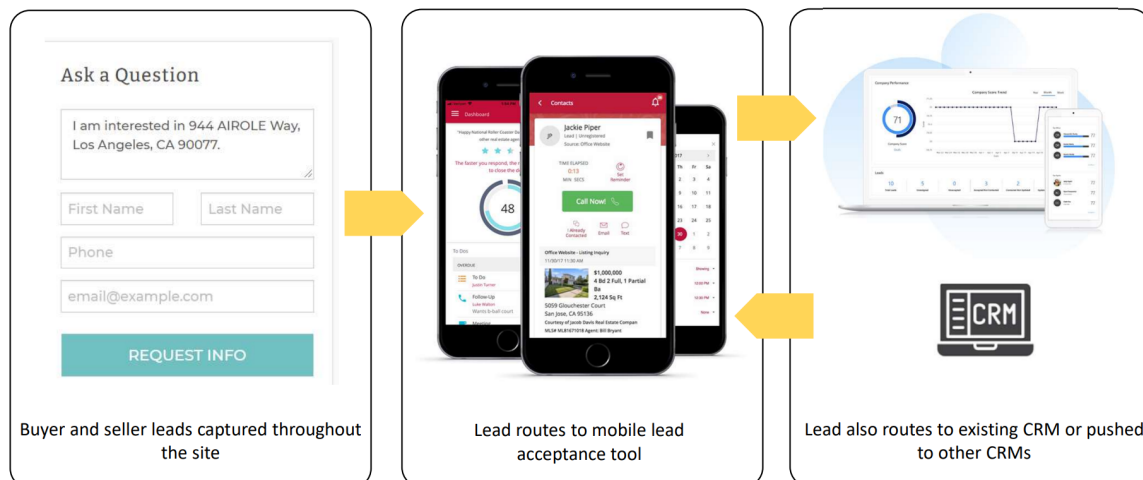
Ask a Question

I am interested in 944 AIROLE Way, Los Angeles, CA 90077.

First Name

Last Name

Phone

email@example.com

REQUEST INFO

Buyer and seller leads captured throughout the site

Dashboard

48

To Do

Follow-Up

Contacts

Jackie Piper

Lead | Unregistered

Source: Office Website

TIME ELAPSED

0:13

Set Reminder

Call Now!

Already Contacted

Email

Text

Office Website - Listing Inquiry

$1,000,000

4 Bd 2 Full, 1 Partial Ba

2,124 Sq Ft

5059 Gloucester Court

San Jose, CA 95136

Lead routes to mobile lead acceptance tool

71

CRM

Lead also routes to existing CRM or pushed to other CRMs